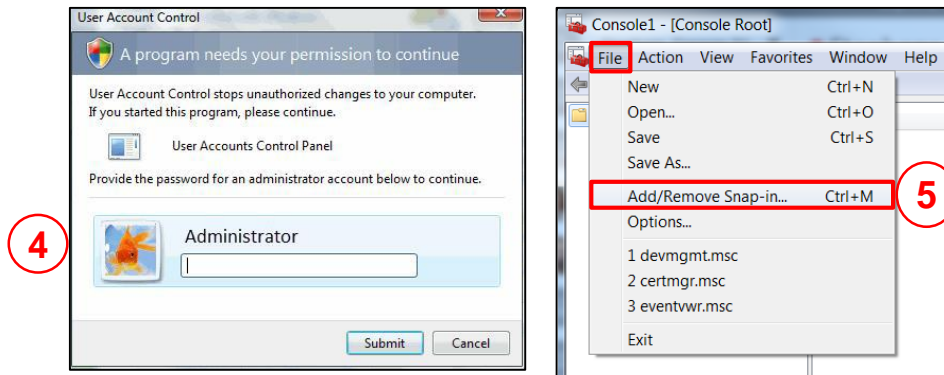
User Account Control

A program needs your permission to continue

User Account Control stops unauthorized changes to your computer. If you started this program, please continue.

User Accounts Control Panel

Provide the password for an administrator account below to continue.

4

Administrator

Submit Cancel

Console1 - [Console Root]

File Action View Favorites Window Help

| | |
|---|---|
| New | Ctrl+N |
| Open... | Ctrl+O |
| Save | Ctrl+S |
| Save As... | |
| Add/Remove Snap-in... | Ctrl+M |
| Options... | |
| 1 devmgmt.msc | |
| 2 certmgr.msc | |
| 3 eventvwr.msc | |
| Exit | |

5